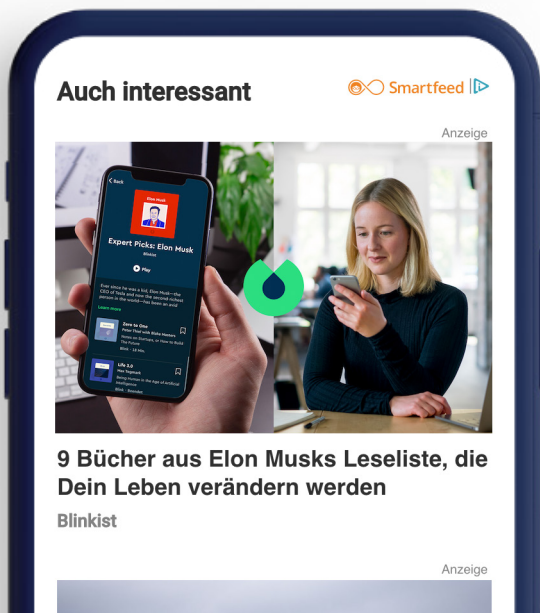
Auch interessant

Smartfeed

Anzeige

Back

Elon Musk

Expert Picks: Elon Musk

Blinkist

Play

Ever since he was a kid, Elon Musk—the CEO of Tesla and now the second richest person in the world—has been an avid

Learn more

Zero to One

Peter Thiel with Blake Masters

Notes on Startups, or How to Build the Future

Life 3.0

Max Tegmark

Being Human in the Age of Artificial Intelligence

9 Bücher aus Elon Musks Leseliste, die Dein Leben verändern werden

Blinkist

Anzeige